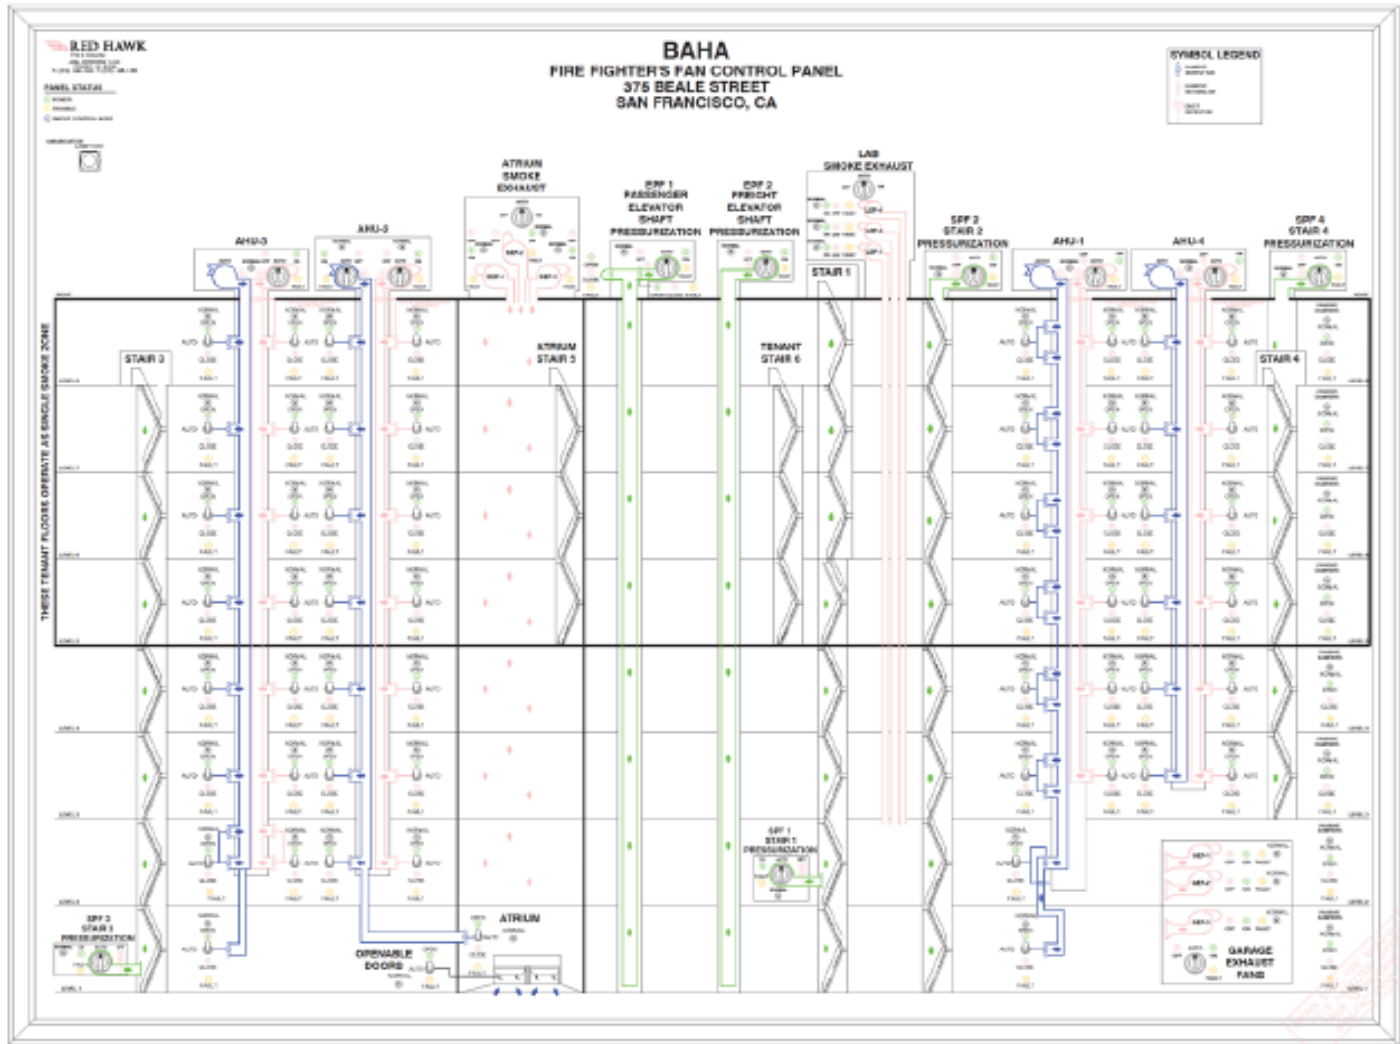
RED HAWK

PANEL STATUS

BAHA
FIRE FIGHTER'S FAN CONTROL PANEL
375 BEALE STREET
SAN FRANCISCO, CA

SYMBOL LEGEND

ATRIUM SMOKE EXHAUST

LAB SMOKE EXHAUST

EPF 1 PASSENGER ELEVATOR SHAFT PRESSURIZATION

EPF 2 FREIGHT ELEVATOR SHAFT PRESSURIZATION

SPF 2 STAIR 2 PRESSURIZATION

SPF 4 STAIR 4 PRESSURIZATION

AHU-3

AHU-2

AHU-1

AHU-4

STAIR 1

STAIR 3

ATRIUM STAIR 5

TENANT STAIR 6

STAIR 4

THESE TENANT FLOORS OPERATE AS SINGLE SMOKE ZONE

SPF 1 STAIR 1 PRESSURIZATION

SPF 3 STAIR 3 PRESSURIZATION

ATRIUM

OPERABLE DOORS

GARAGE EXHAUST FANS

NORMAL
OPEN
AUTO
CLOSE
FAULT